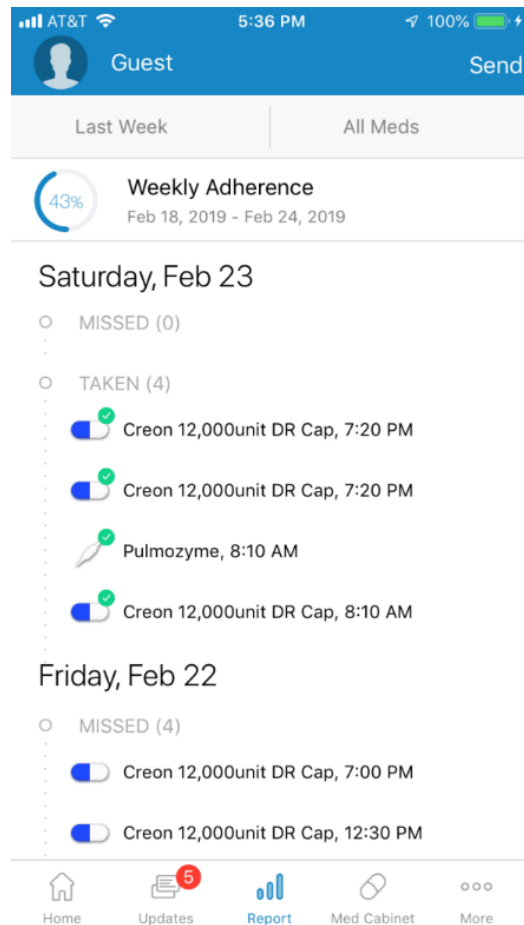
AT&T 5:36 PM 100%

Guest

Send

Last Week

All Meds

43%

Weekly Adherence

Feb 18, 2019 - Feb 24, 2019

Saturday, Feb 23

MISSED (0)

TAKEN (4)

Creon 12,000unit DR Cap, 7:20 PM

Creon 12,000unit DR Cap, 7:20 PM

Pulmozyme, 8:10 AM

Creon 12,000unit DR Cap, 8:10 AM

Friday, Feb 22

MISSED (4)

Creon 12,000unit DR Cap, 7:00 PM

Creon 12,000unit DR Cap, 12:30 PM

Home

5

Updates

Report

Med Cabinet

More